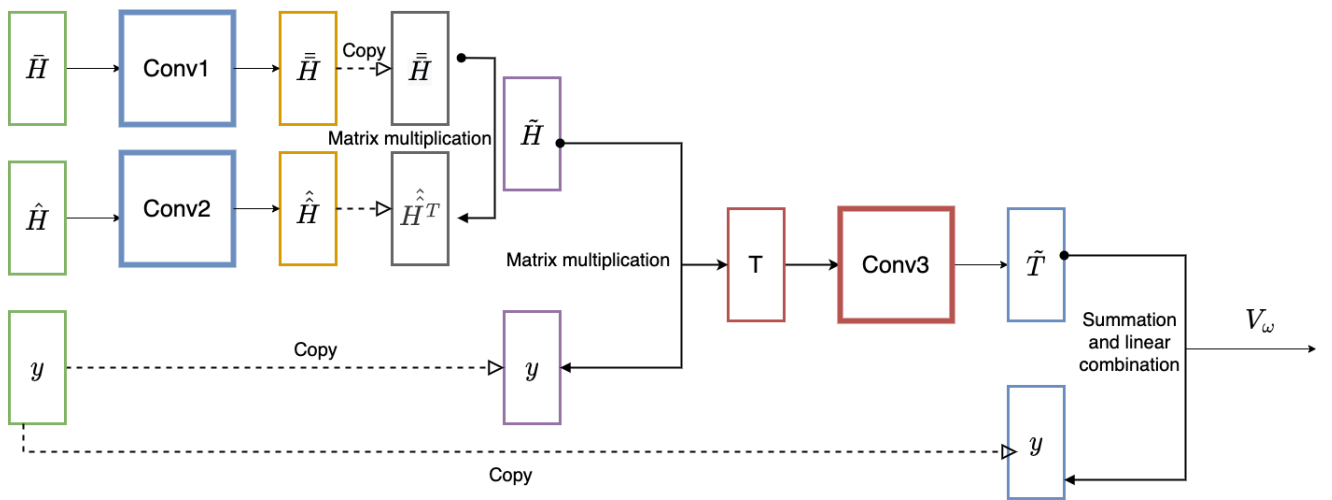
$\bar{H}$

Conv1

$\bar{\bar{H}}$

Copy

$\bar{\bar{H}}$

Matrix multiplication

$\tilde{H}$

$\hat{H}$

Conv2

$\hat{\hat{H}}$

$\hat{\hat{H}}^T$

Matrix multiplication

T

Conv3

$\tilde{T}$

Summation and linear combination

$V_\omega$

$y$

Copy

$y$

$y$

Copy